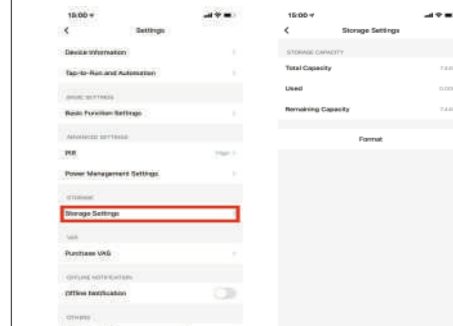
15:00
Settings
Device Information
Tap-to-Run and Automation
BASIC SETTINGS
Basic Function Settings
ADVANCED SETTINGS
PIR
High
Power Management Settings
STORAGE
Storage Settings
VAS
Purchase VAS
OFFLINE NOTIFICATION
Offline Notification
OTHERS

15:00
Storage Settings
STORAGE CAPACITY
Total Capacity
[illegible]
Used
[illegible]
Remaining Capacity
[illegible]
Format